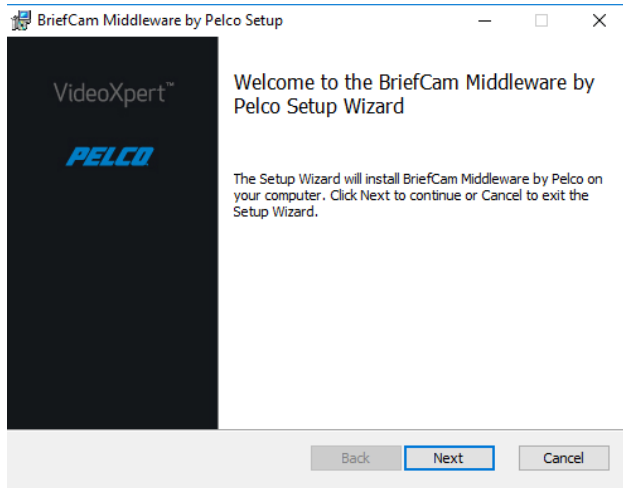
BriefCam Middleware by Pelco Setup

VideoXpert™

PELCO

Welcome to the BriefCam Middleware by Pelco Setup Wizard

The Setup Wizard will install BriefCam Middleware by Pelco on your computer. Click Next to continue or Cancel to exit the Setup Wizard.

Back

Next

Cancel